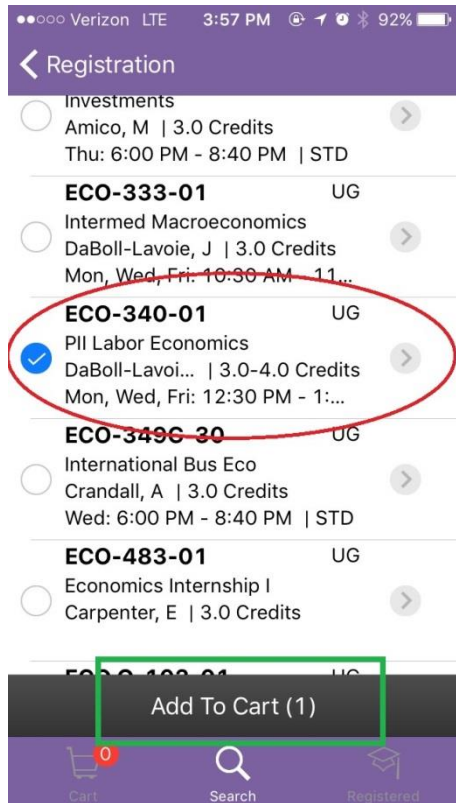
●●○○○ Verizon LTE 3:57 PM 92%

Registration

Investments
Amico, M | 3.0 Credits
Thu: 6:00 PM - 8:40 PM | STD

ECO-333-01 UG
Intermed Macroeconomics
DaBoll-Lavoie, J | 3.0 Credits
Mon, Wed, Fri: 10:30 AM - 11...

ECO-340-01 UG
PII Labor Economics
DaBoll-Lavoi... | 3.0-4.0 Credits
Mon, Wed, Fri: 12:30 PM - 1:...

ECO-349C-30 UG
International Bus Eco
Crandall, A | 3.0 Credits
Wed: 6:00 PM - 8:40 PM | STD

ECO-483-01 UG
Economics Internship I
Carpenter, E | 3.0 Credits

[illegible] UG

Add To Cart (1)

0
Cart
Search
Registered